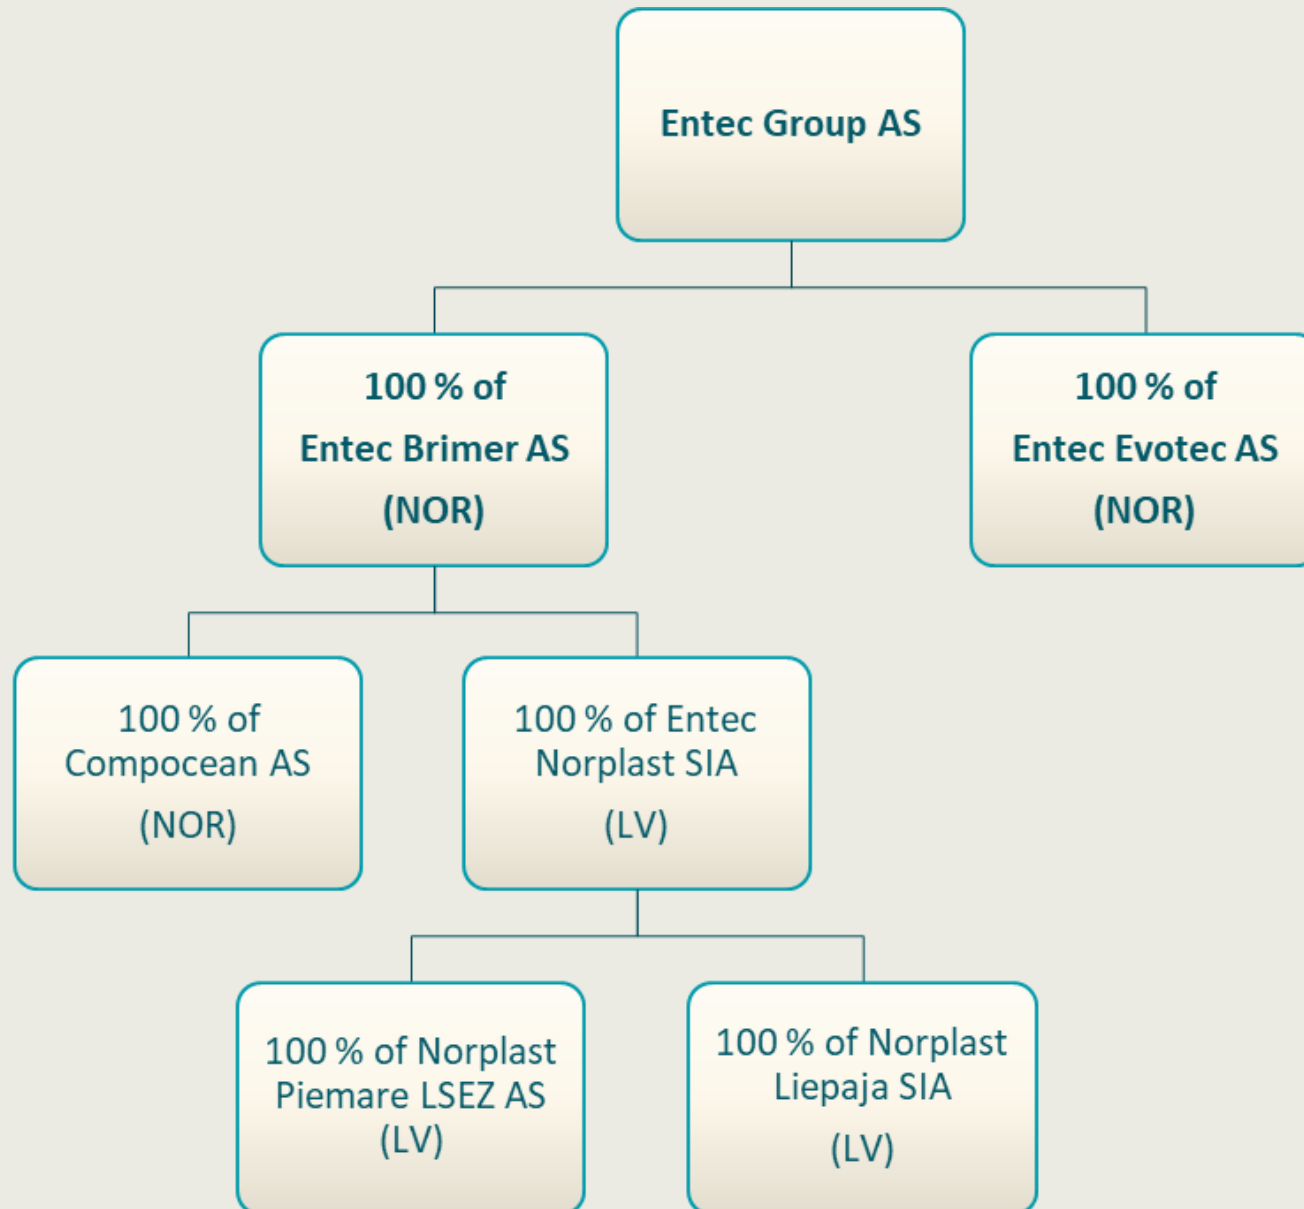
Entec Group AS

100 % of
Entec Brimer AS
(NOR)

100 % of
Entec Evotec AS
(NOR)

100 % of
Compocean AS
(NOR)

100 % of Entec
Norplast SIA
(LV)

100 % of Norplast
Piemare LSEZ AS
(LV)

100 % of Norplast
Liepaja SIA
(LV)